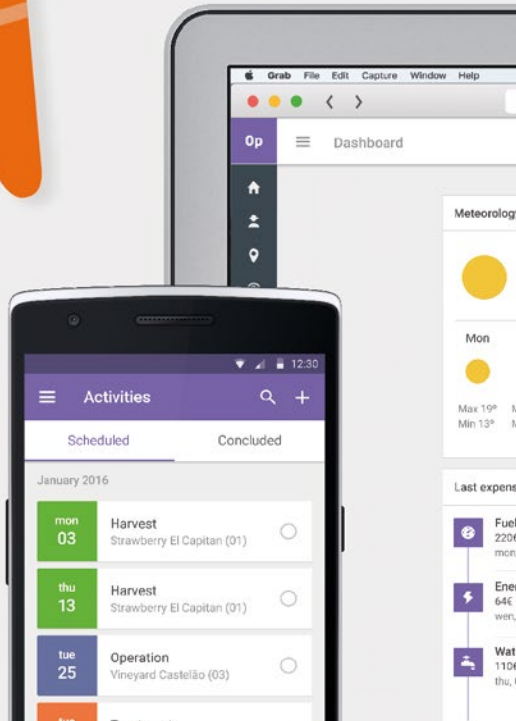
Grab File Edit Capture Window Help

Op

Dashboard

Meteorolog

Mon

Max 19º
Min 13º

Last expens

Fuel
220€
mon

Ener
64€
wen,

Wat
110€
thu,

12:30

Activities

Scheduled

Concluded

January 2016

mon
03
Harvest
Strawberry El Capitan (01)

thu
13
Harvest
Strawberry El Capitan (01)

tue
25
Operation
Vineyard Castelão (03)